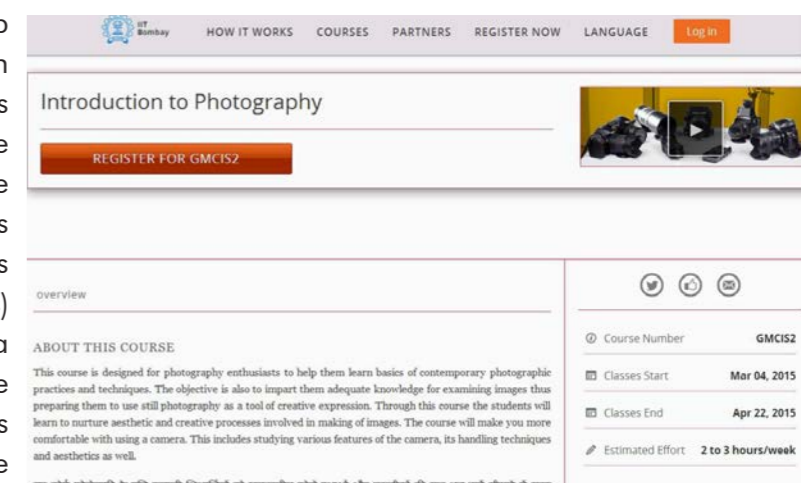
o
n
s
e
e
s
s
)
a
e
s
e

IIT Bombay HOW IT WORKS COURSES PARTNERS REGISTER NOW LANGUAGE Log in

Introduction to Photography

REGISTER FOR GMCIS2

overview

ABOUT THIS COURSE

This course is designed for photography enthusiasts to help them learn basics of contemporary photographic practices and techniques. The objective is also to impart them adequate knowledge for examining images thus preparing them to use still photography as a tool of creative expression. Through this course the students will learn to nurture aesthetic and creative processes involved in making of images. The course will make you more comfortable with using a camera. This includes studying various features of the camera, its handling techniques and aesthetics as well.

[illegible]

| | |
|---|---|
| Course Number | GMCIS2 |
| Classes Start | Mar 04, 2015 |
| Classes End | Apr 22, 2015 |
| Estimated Effort | 2 to 3 hours/week |